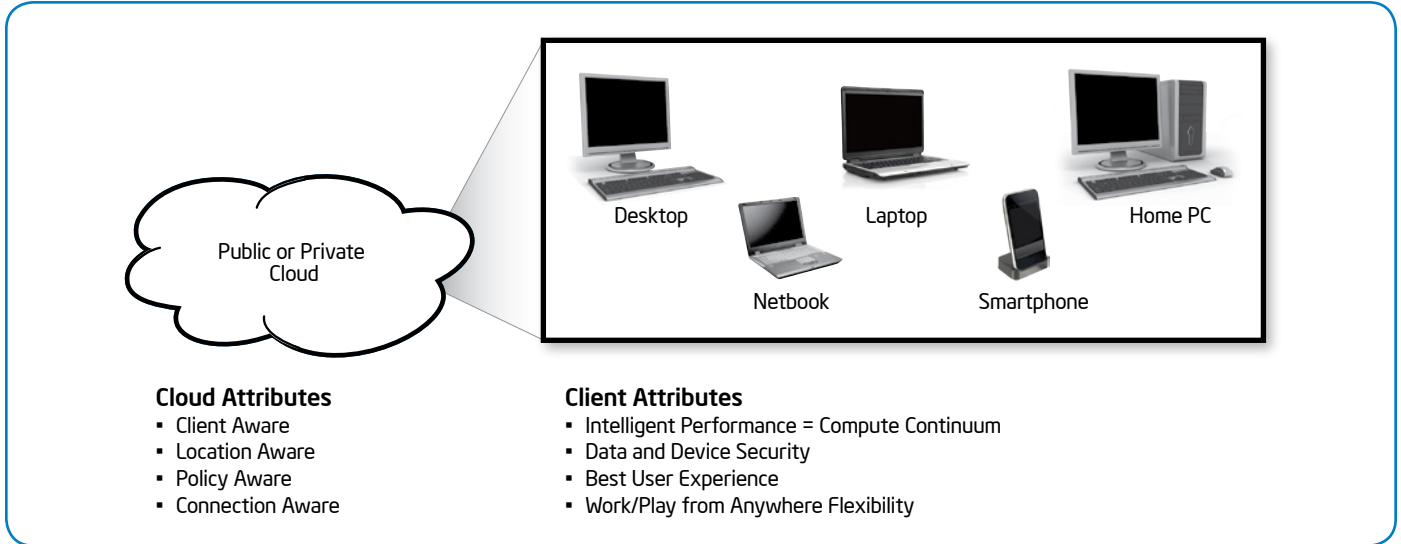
Public or Private Cloud

Desktop

Laptop

Home PC

Netbook

Smartphone

Cloud Attributes
- Client Aware
- Location Aware
- Policy Aware
- Connection Aware

Client Attributes
- Intelligent Performance = Compute Continuum
- Data and Device Security
- Best User Experience
- Work/Play from Anywhere Flexibility